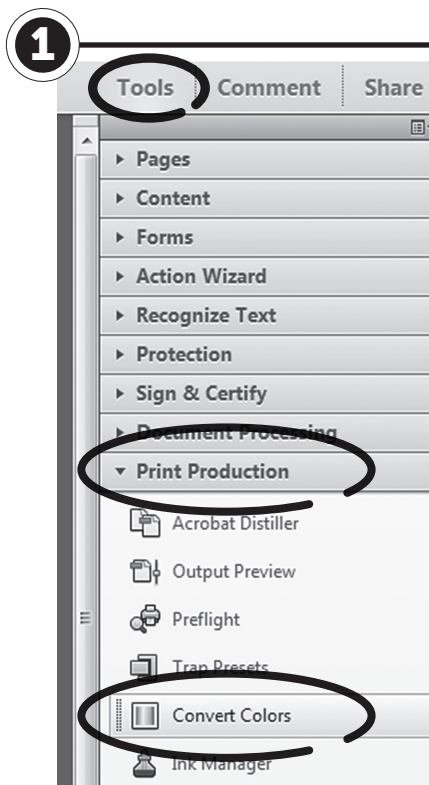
1

Tools Comment Share

▸ Pages
▸ Content
▸ Forms
▸ Action Wizard
▸ Recognize Text
▸ Protection
▸ Sign & Certify
▸ Document Processing
▾ Print Production
Acrobat Distiller
Output Preview
Preflight
Trap Presets
Convert Colors
Ink Manager